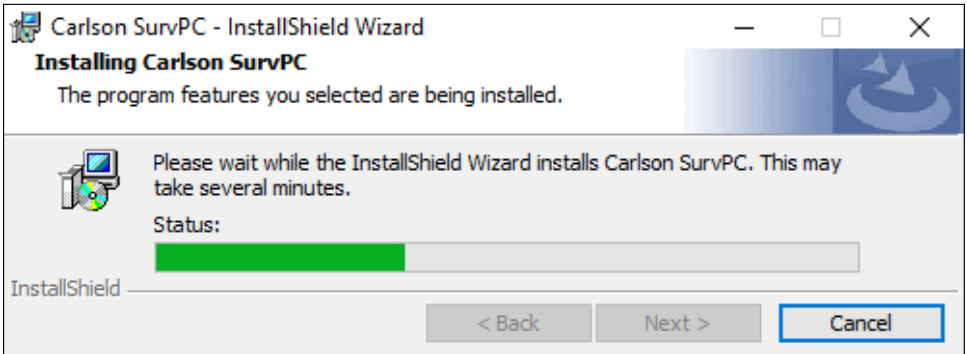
Carlson SurvPC - InstallShield Wizard

Installing Carlson SurvPC

The program features you selected are being installed.

Please wait while the InstallShield Wizard installs Carlson SurvPC. This may take several minutes.

Status:

InstallShield

< Back

Next >

Cancel